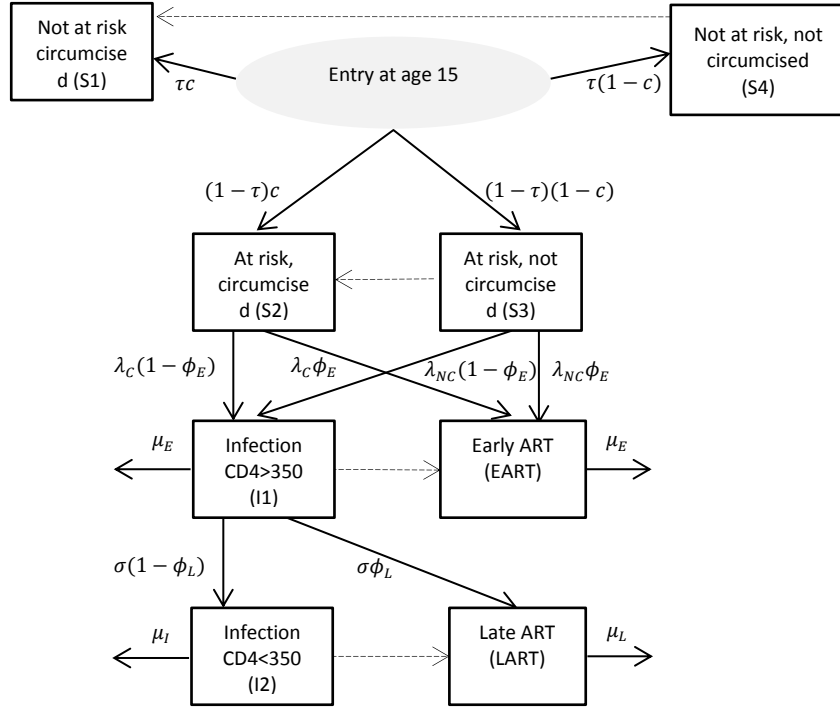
Not at risk circumcised (S1)

$\tau c$

Entry at age 15

$\tau(1-c)$

Not at risk, not circumcised (S4)

$(1-\tau)c$

$(1-\tau)(1-c)$

At risk, circumcised (S2)

At risk, not circumcised (S3)

$\lambda_C(1-\phi_E)$

$\lambda_C\phi_E$

$\lambda_{NC}(1-\phi_E)$

$\lambda_{NC}\phi_E$

$\mu_E$

Infection CD4>350 (I1)

Early ART (EART)

$\mu_E$

$\sigma(1-\phi_L)$

$\sigma\phi_L$

$\mu_I$

Infection CD4<350 (I2)

Late ART (LART)

$\mu_L$